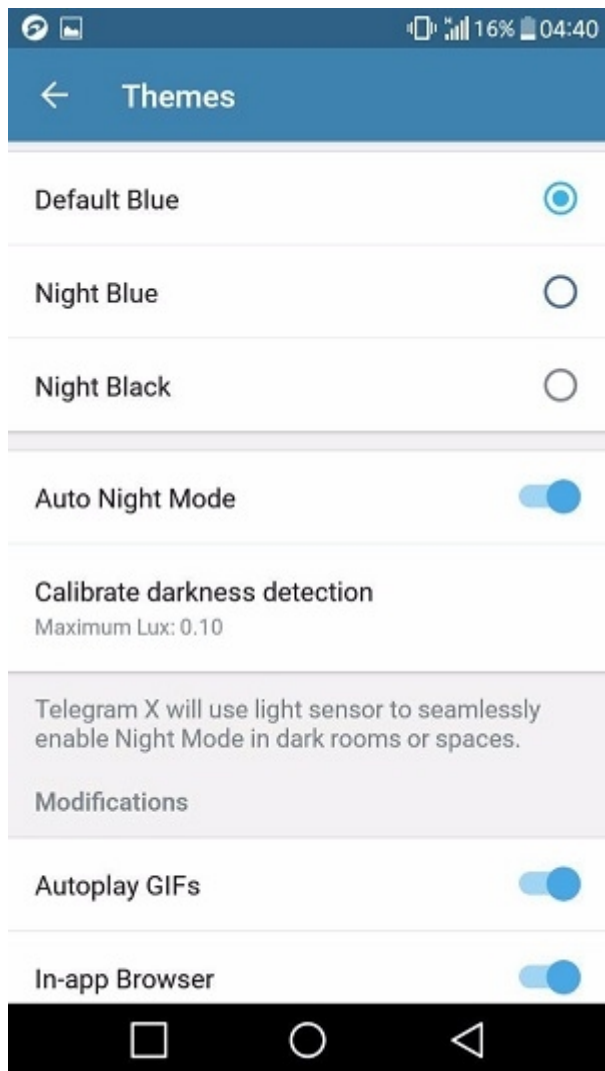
16% 04:40

Themes

Default Blue

Night Blue

Night Black

Auto Night Mode

Calibrate darkness detection
Maximum Lux: 0.10

Telegram X will use light sensor to seamlessly enable Night Mode in dark rooms or spaces.

Modifications

Autoplay GIFs

In-app Browser